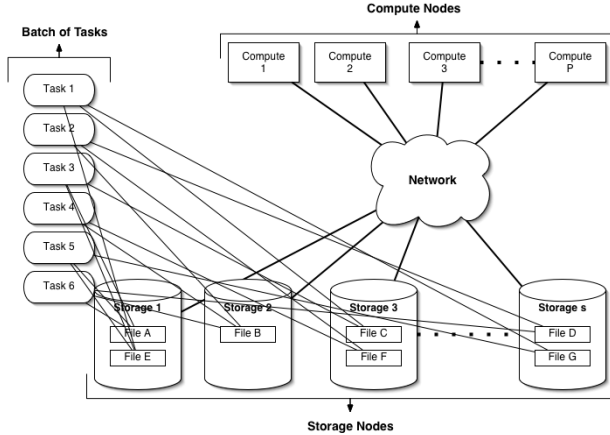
Compute Nodes

Batch of Tasks

Compute 1

Compute 2

Compute 3

Compute P

Task 1

Task 2

Task 3

Task 4

Task 5

Task 6

Network

Storage 1

File A

File E

Storage 2

File B

Storage 3

File C

File F

Storage s

File D

File G

Storage Nodes